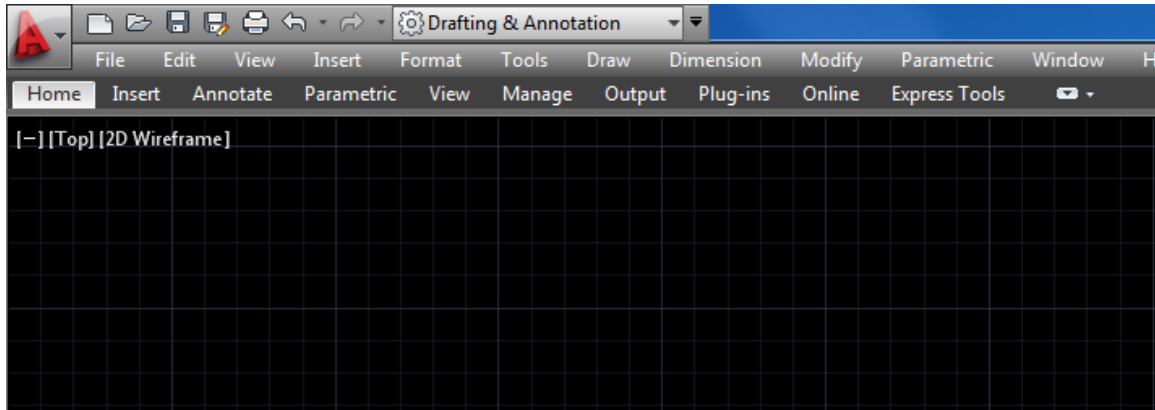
Drafting & Annotation

File Edit View Insert Format Tools Draw Dimension Modify Parametric Window H

Home Insert Annotate Parametric View Manage Output Plug-ins Online Express Tools

[−] [Top] [2D Wireframe]